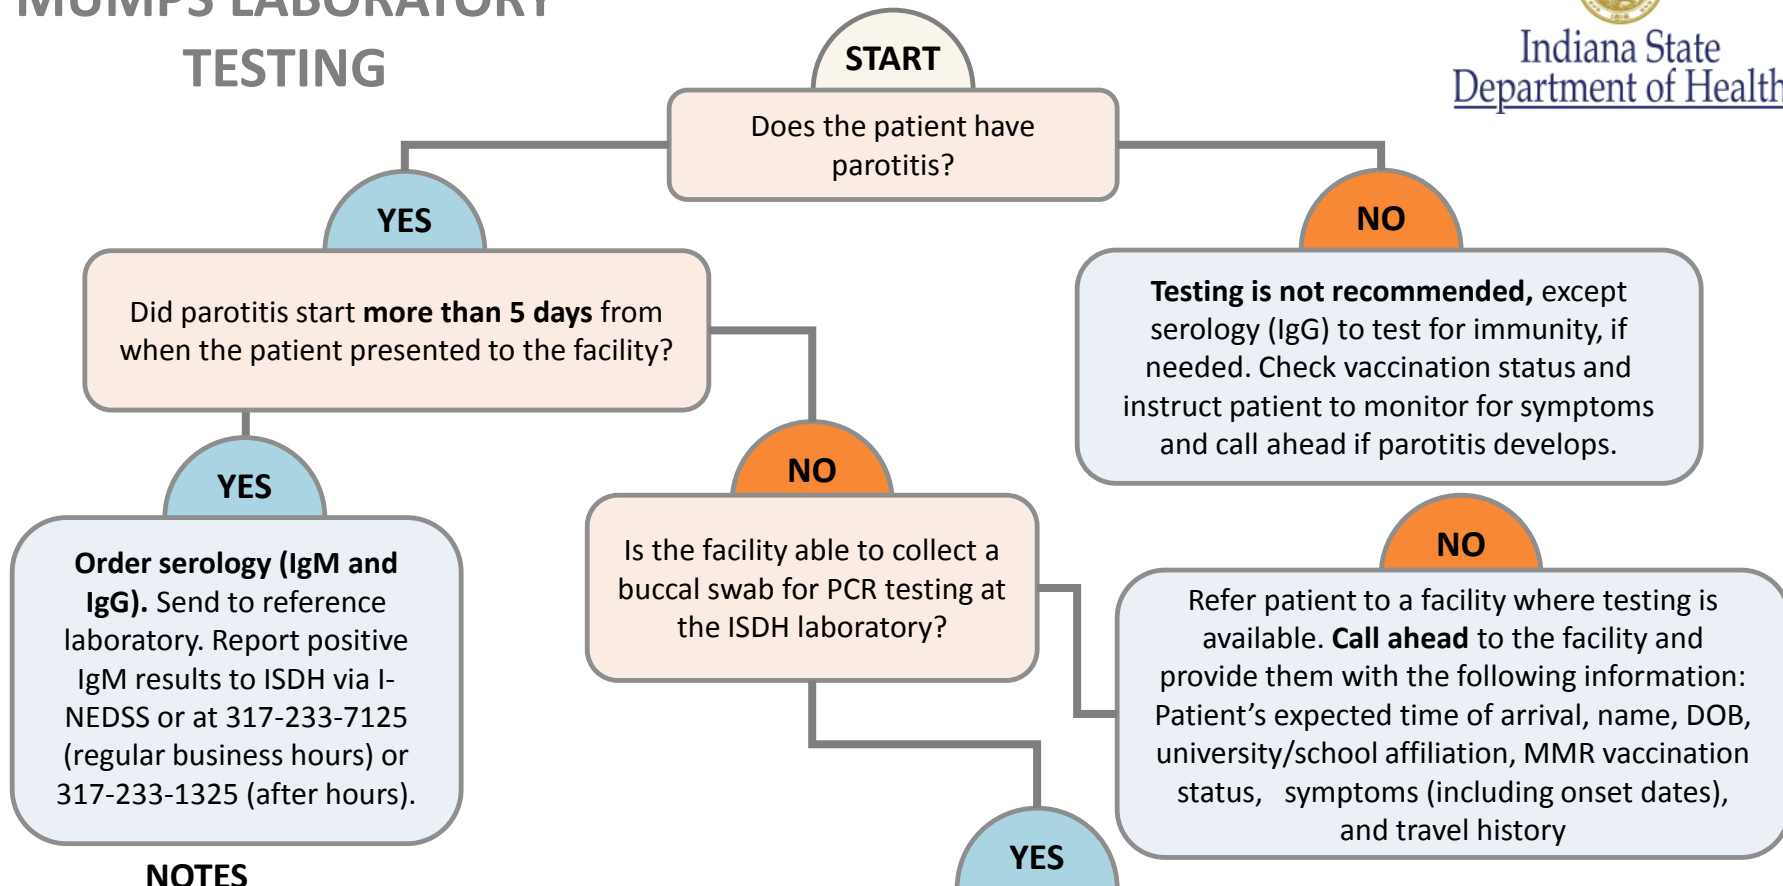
MUMPS LABORATORY TESTING

Indiana State Department of Health

START

Does the patient have parotitis?

YES

Did parotitis start **more than 5 days** from when the patient presented to the facility?

NO

**Testing is not recommended,** except serology (IgG) to test for immunity, if needed. Check vaccination status and instruct patient to monitor for symptoms and call ahead if parotitis develops.

YES

**Order serology (IgM and IgG).** Send to reference laboratory. Report positive IgM results to ISDH via I-NEDSS or at 317-233-7125 (regular business hours) or 317-233-1325 (after hours).

NO

Is the facility able to collect a buccal swab for PCR testing at the ISDH laboratory?

NO

Refer patient to a facility where testing is available. **Call ahead** to the facility and provide them with the following information: Patient's expected time of arrival, name, DOB, university/school affiliation, MMR vaccination status, symptoms (including onset dates), and travel history

YES

NOTES